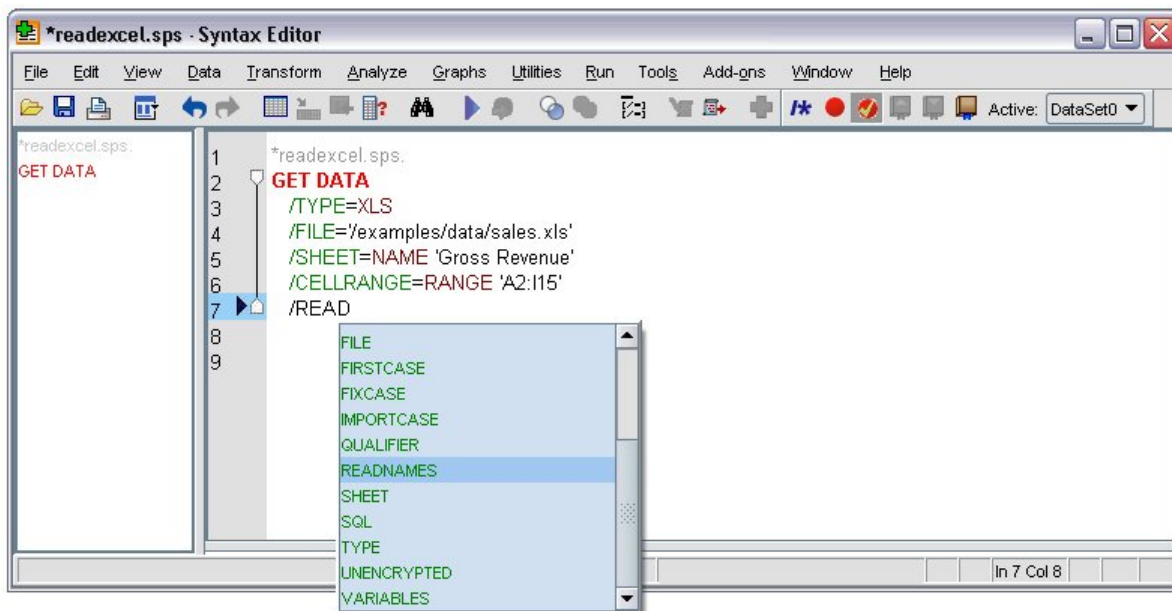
*readexcel.sps - Syntax Editor

File Edit View Data Transform Analyze Graphs Utilities Run Tools Add-ons Window Help

Active: DataSet0

*readexcel.sps.
GET DATA

1 *readexcel.sps.
2 GET DATA
3 /TYPE=XLS
4 /FILE='/examples/data/sales.xls'
5 /SHEET=NAME 'Gross Revenue'
6 /CELLRANGE=RANGE 'A2:I15'
7 /READ
8
9

FILE
FIRSTCASE
FIXCASE
IMPORTCASE
QUALIFIER
READNAMES
SHEET
SQL
TYPE
UNENCRYPTED
VARIABLES

In 7 Col 8